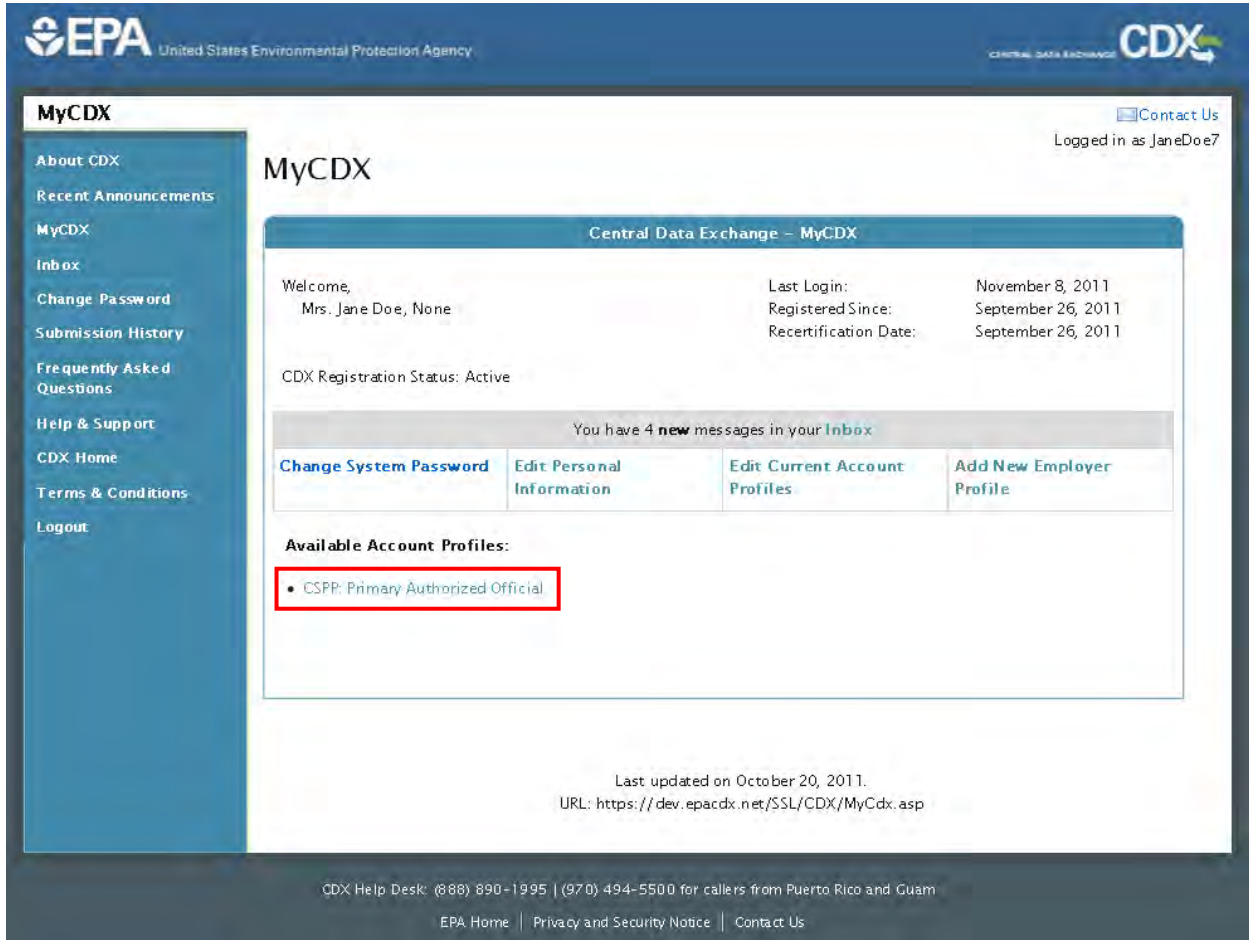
EPA United States Environmental Protection Agency

CENTRAL DATA EXCHANGE CDX

MyCDX

Contact Us

Logged in as JaneDoe7

About CDX
Recent Announcements
MyCDX
Inbox
Change Password
Submission History
Frequently Asked Questions
Help & Support
CDX Home
Terms & Conditions
Logout

MyCDX

Central Data Exchange - MyCDX

Welcome,
Mrs. Jane Doe, None

| Last Login: | November 8, 2011 |
|---|---|
| Registered Since: | September 26, 2011 |
| Recertification Date: | September 26, 2011 |

CDX Registration Status: Active

You have 4 **new** messages in your Inbox

| Change System Password | Edit Personal Information | Edit Current Account Profiles | Add New Employer Profile |
|---|---|---|---|

Available Account Profiles:

• CSPP: Primary Authorized Official

Last updated on October 20, 2011.
URL: https://dev.epacdx.net/SSL/CDX/MyCdx.asp

CDX Help Desk: (888) 890-1995 | (970) 494-5500 for callers from Puerto Rico and Guam

EPA Home | Privacy and Security Notice | Contact Us